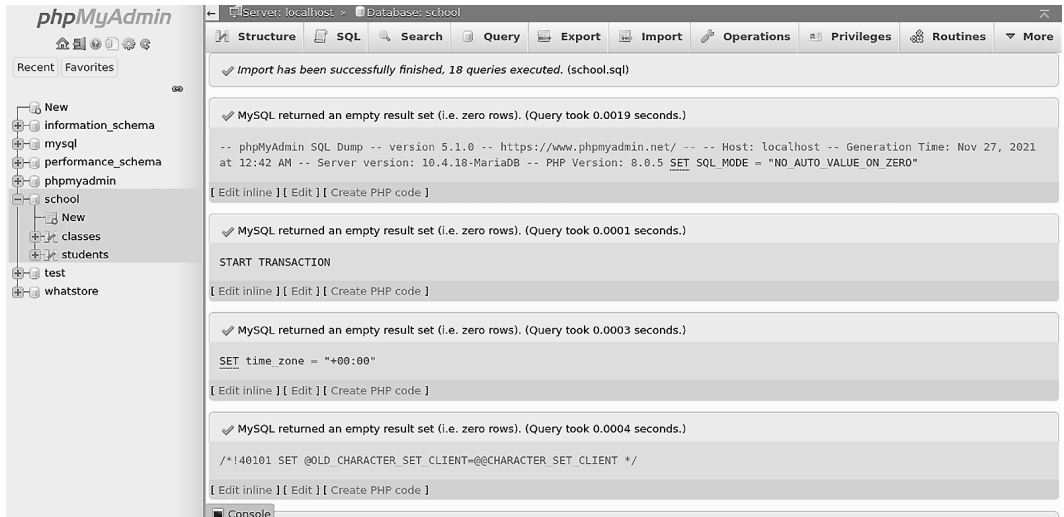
phpMyAdmin

Recent Favorites

New
information_schema
mysql
performance_schema
phpmyadmin
school
New
classes
students
test
whatstore

Server: localhost » Database: school

Structure SQL Search Query Export Import Operations Privileges Routines More

Import has been successfully finished, 18 queries executed. (school.sql)

MySQL returned an empty result set (i.e. zero rows). (Query took 0.0019 seconds.)

-- phpMyAdmin SQL Dump -- version 5.1.0 -- https://www.phpmyadmin.net/ -- -- Host: localhost -- Generation Time: Nov 27, 2021 at 12:42 AM -- Server version: 10.4.18-MariaDB -- PHP Version: 8.0.5 SET SQL_MODE = "NO_AUTO_VALUE_ON_ZERO"

[ Edit inline ] [ Edit ] [ Create PHP code ]

MySQL returned an empty result set (i.e. zero rows). (Query took 0.0001 seconds.)

START TRANSACTION

[ Edit inline ] [ Edit ] [ Create PHP code ]

MySQL returned an empty result set (i.e. zero rows). (Query took 0.0003 seconds.)

SET time_zone = "+00:00"

[ Edit inline ] [ Edit ] [ Create PHP code ]

MySQL returned an empty result set (i.e. zero rows). (Query took 0.0004 seconds.)

/*!40101 SET @OLD_CHARACTER_SET_CLIENT=@@CHARACTER_SET_CLIENT */

[ Edit inline ] [ Edit ] [ Create PHP code ]

Console